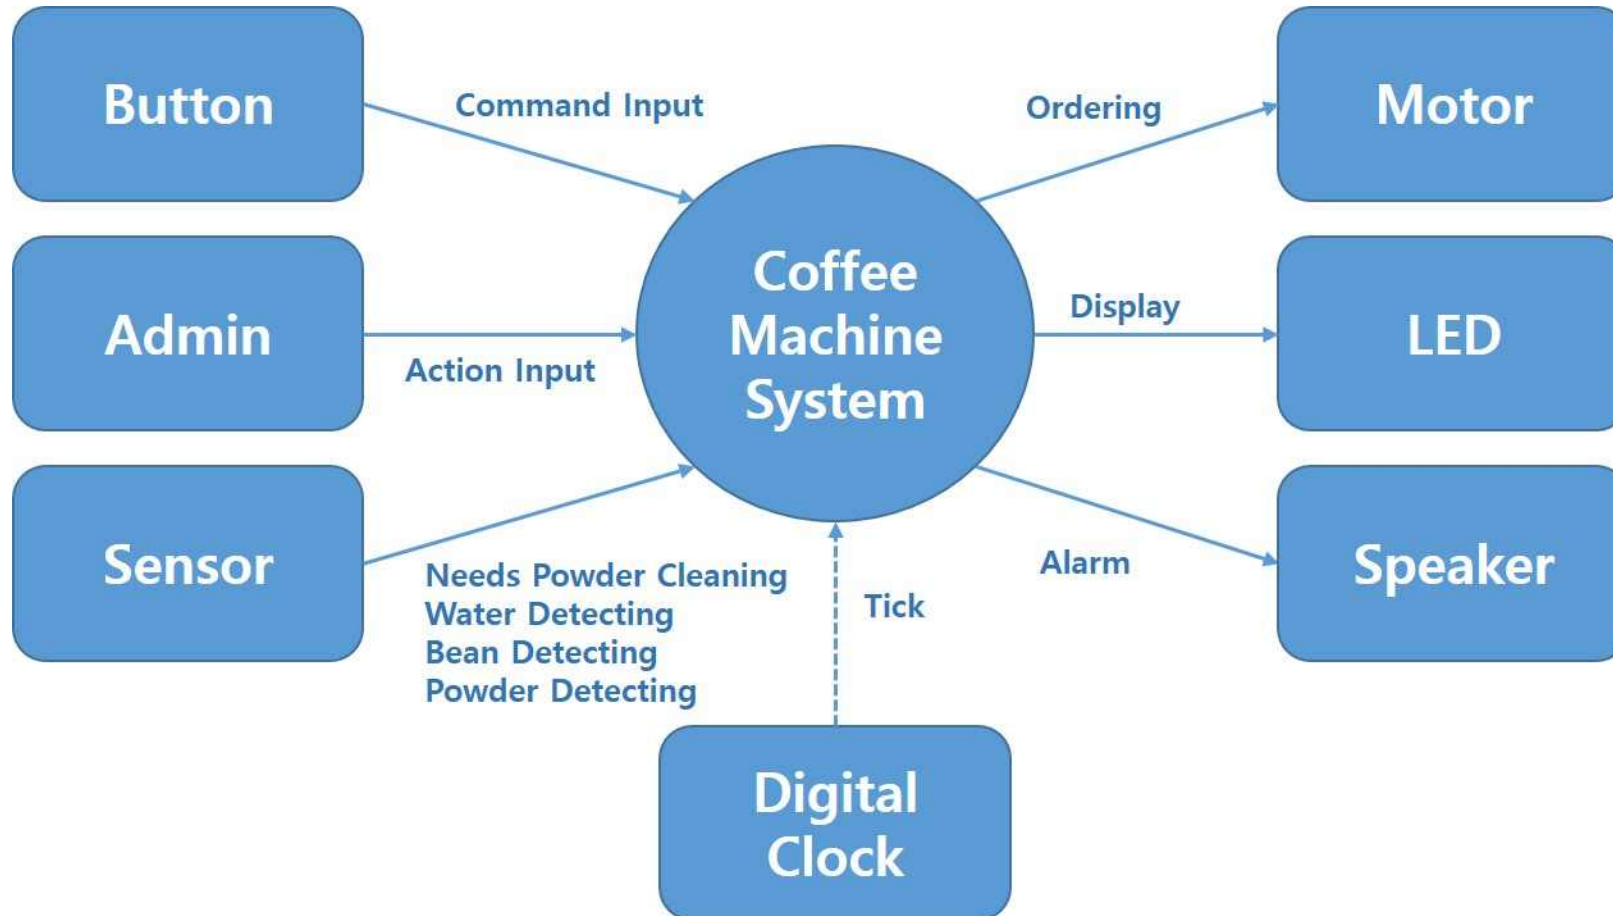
Button

Command Input

Ordering

Motor

Admin

Action Input

Coffee Machine System

Display

LED

Sensor

Needs Powder Cleaning
Water Detecting
Bean Detecting
Powder Detecting

Tick

Alarm

Speaker

Digital Clock